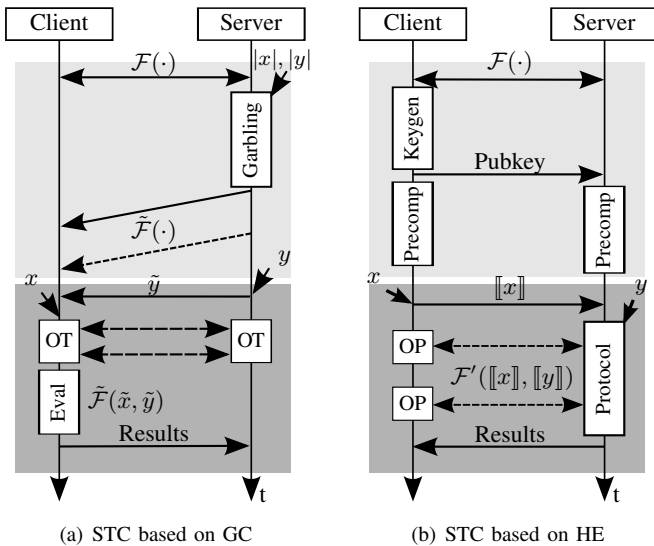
Client

Server

$\mathcal{F}(\cdot)$

$|x|, |y|$

Garbling

$\tilde{\mathcal{F}}(\cdot)$

$x$

$y$

$\tilde{y}$

OT

OT

Eval

$\tilde{\mathcal{F}}(\tilde{x}, \tilde{y})$

Results

t

(a) STC based on GC

Client

Server

$\mathcal{F}(\cdot)$

Keygen

Pubkey

Precomp

Precomp

$x$

$[\![x]\!]$

$y$

OP

OP

$\mathcal{F}'([\![x]\!], [\![y]\!])$

Protocol

Results

t

(b) STC based on HE